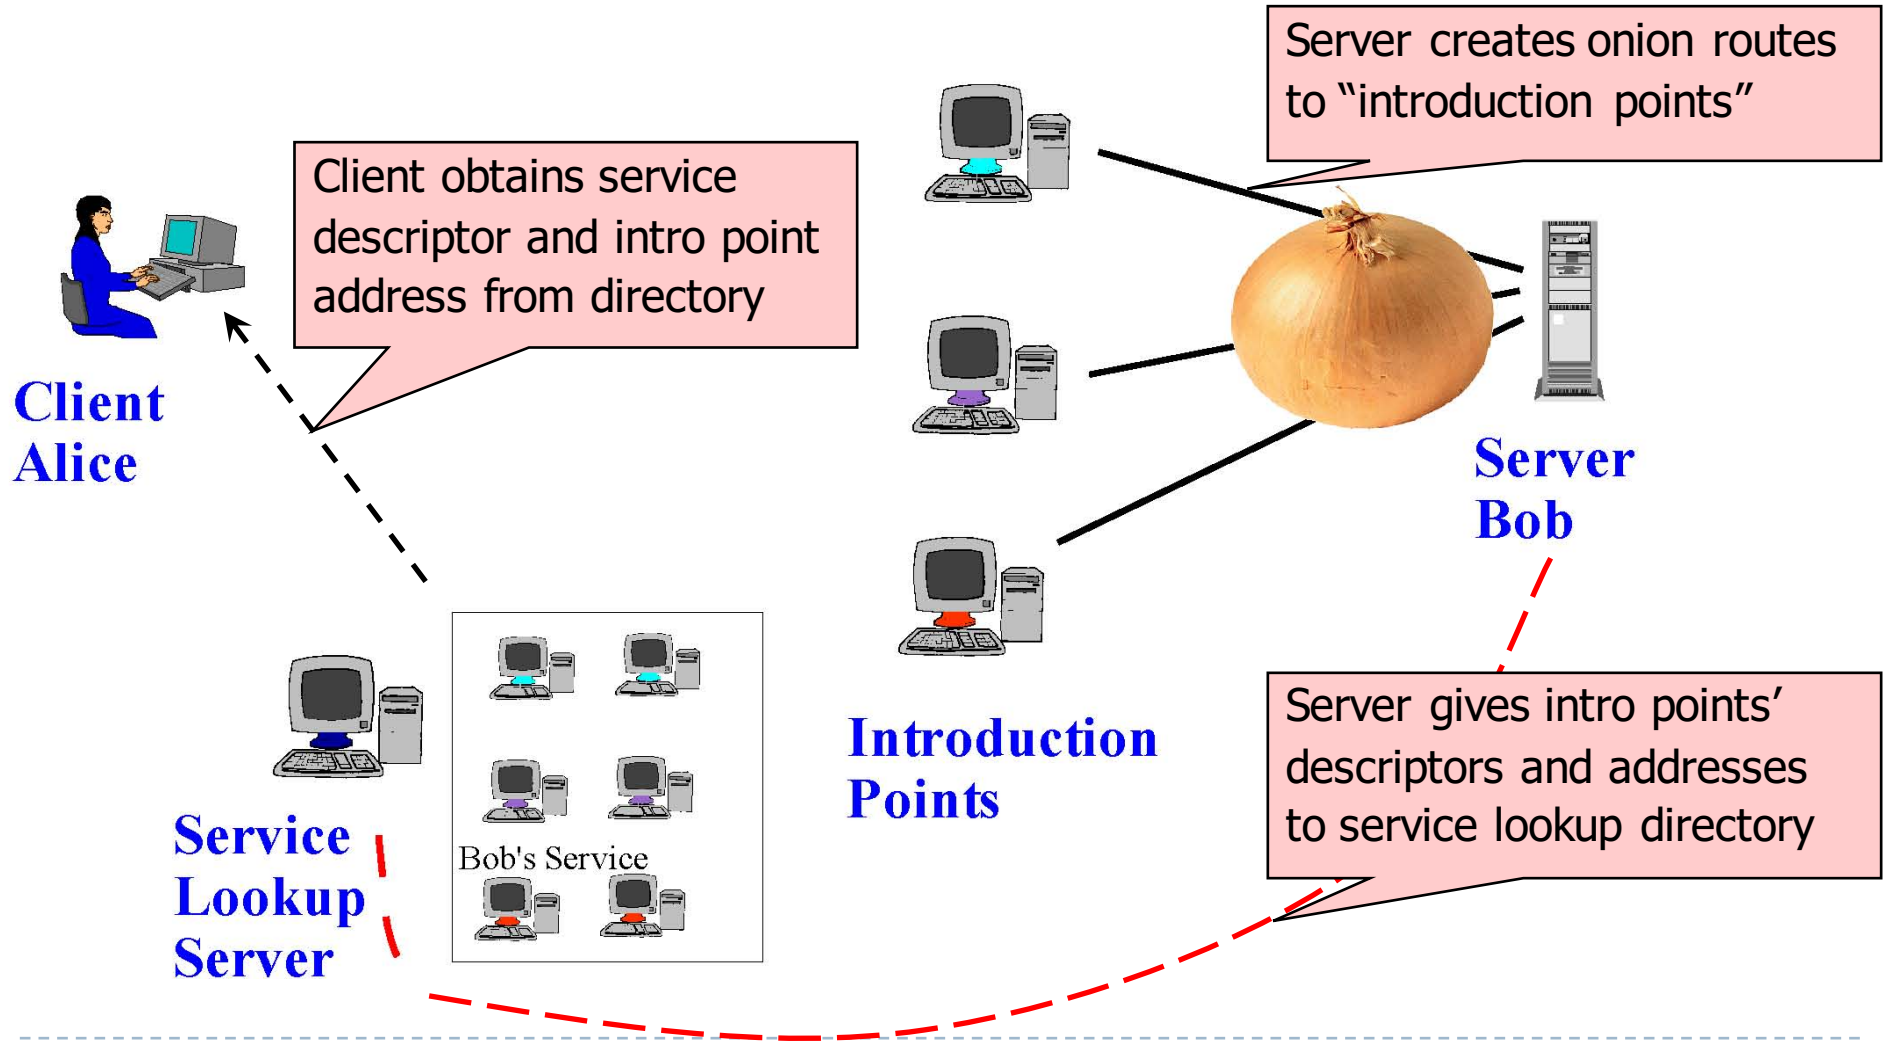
Server creates onion routes to “introduction points”

Client obtains service descriptor and intro point address from directory

Client Alice

Server Bob

Bob's Service

Introduction Points

Server gives intro points’ descriptors and addresses to service lookup directory

Service Lookup Server